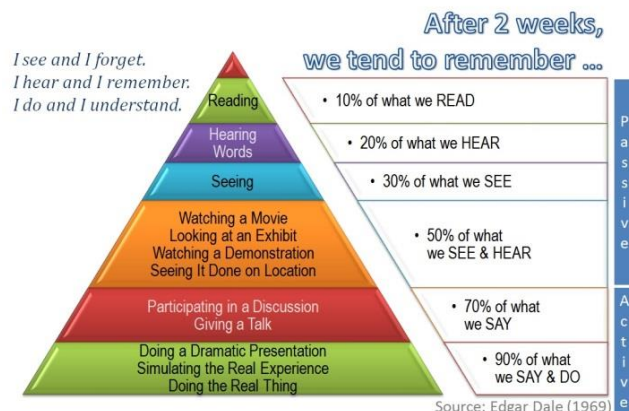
After 2 weeks, we tend to remember ...

I see and I forget.
I hear and I remember.
I do and I understand.

Reading
Hearing Words
Seeing
Watching a Movie
Looking at an Exhibit
Watching a Demonstration
Seeing It Done on Location
Participating in a Discussion
Giving a Talk
Doing a Dramatic Presentation
Simulating the Real Experience
Doing the Real Thing

• 10% of what we READ
• 20% of what we HEAR
• 30% of what we SEE
• 50% of what we SEE & HEAR
• 70% of what we SAY
• 90% of what we SAY & DO

Passive

Active

Source: Edgar Dale (1969)